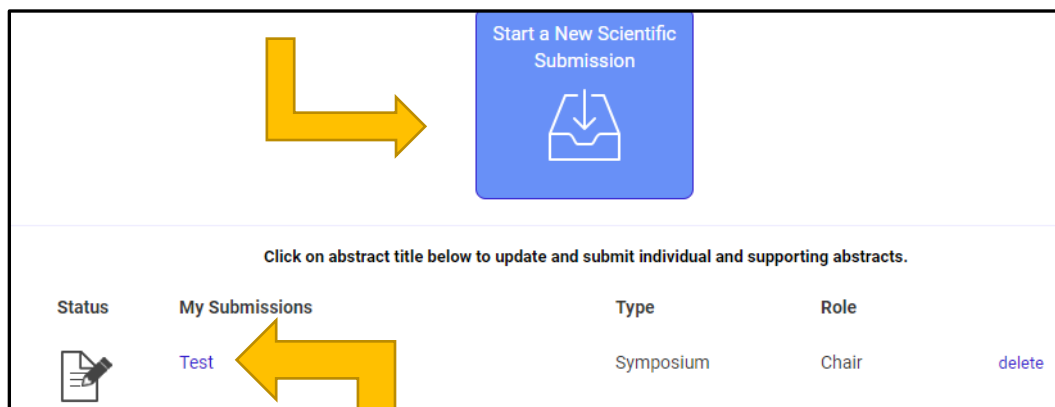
Start a New Scientific Submission

Click on abstract title below to update and submit individual and supporting abstracts.

| Status | My Submissions | Type | Role | |
|---|---|---|---|---|
| | Test | Symposium | Chair | delete |